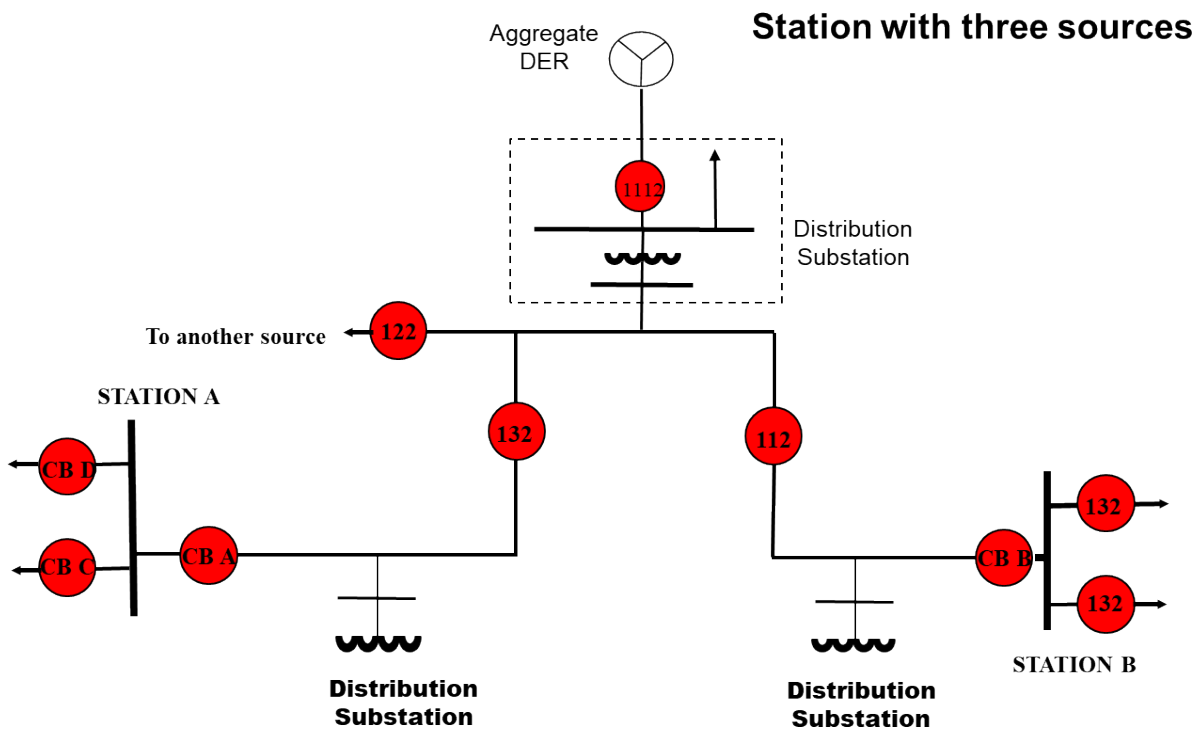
Station with three sources

Aggregate DER

1112

Distribution Substation

To another source

122

STATION A

132

112

CB D

CB C

CB A

CB B

132

132

STATION B

Distribution Substation

Distribution Substation